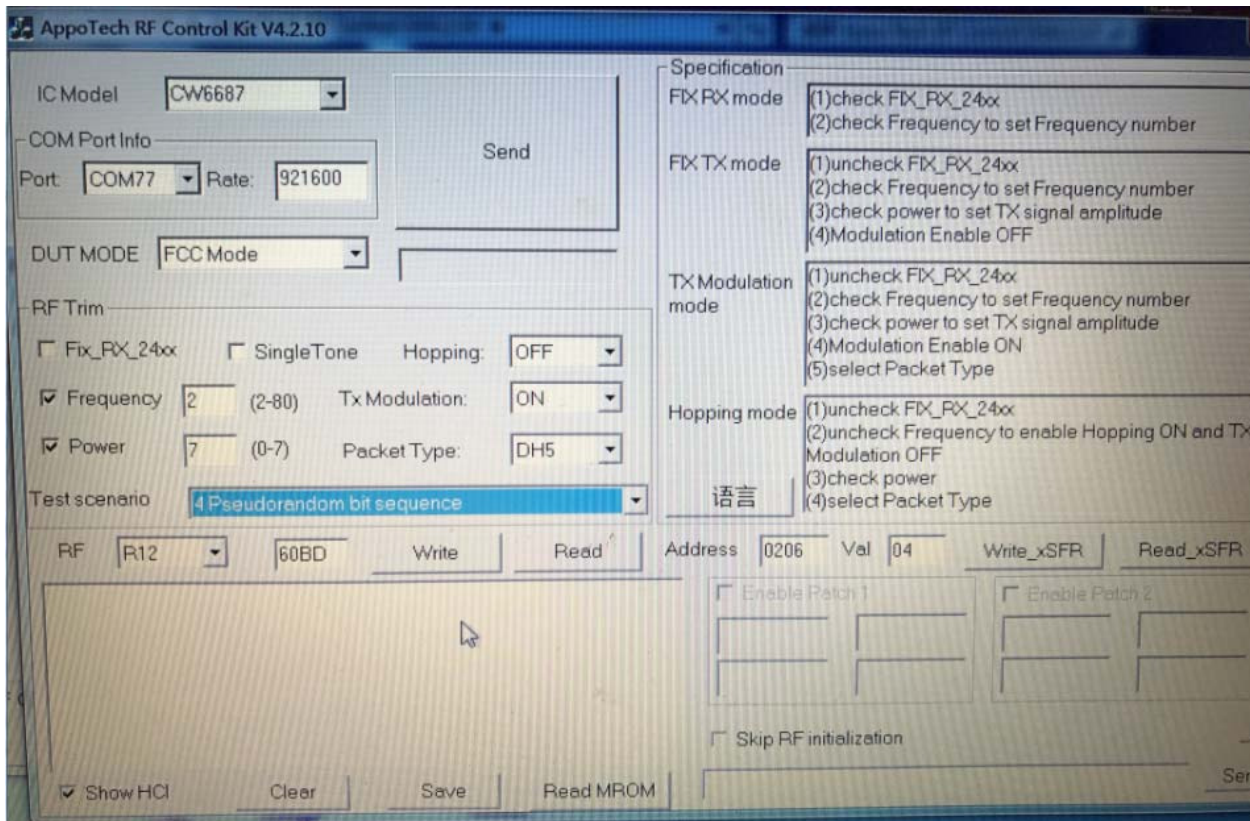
AppoTech RF Control Kit V4.2.10

IC Model CW6687

COM Port Info

Port COM77 Rate: 921600

Send

DUT MODE FCC Mode

RF Trim

Fix_RX_24xx SingleTone Hopping: OFF

Frequency 2 (2-80) Tx Modulation: ON

Power 7 (0-7) Packet Type: DH5

Test scenario 4 Pseudorandom bit sequence

Specification

FIX RX mode (1)check FIX_RX_24xx
(2)check Frequency to set Frequency number

FIX TX mode (1)uncheck FIX_RX_24xx
(2)check Frequency to set Frequency number
(3)check power to set TX signal amplitude
(4)Modulation Enable OFF

TX Modulation mode (1)uncheck FIX_RX_24xx
(2)check Frequency to set Frequency number
(3)check power to set TX signal amplitude
(4)Modulation Enable ON
(5)select Packet Type

Hopping mode (1)uncheck FIX_RX_24xx
(2)uncheck Frequency to enable Hopping ON and Tx Modulation OFF
(3)check power
(4)select Packet Type

语言

RF R12 60BD Write Read

Address 0206 Val 04 Write_xSFR Read_xSFR

Enable Patch 1 Enable Patch 2

Skip RF initialization

Show HCI Clear Save Read MROM

Se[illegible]